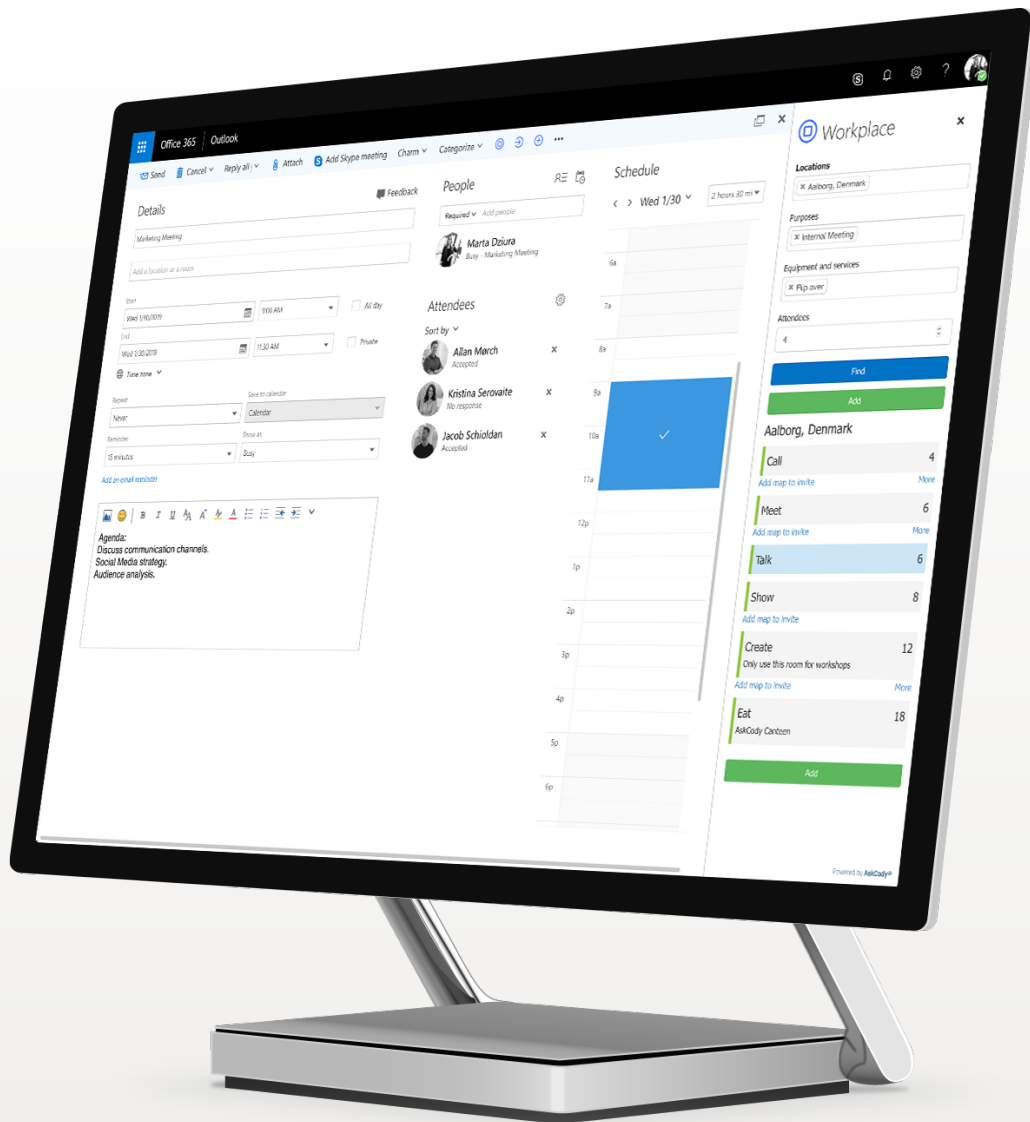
Office 365 | Outlook

Send | Cancel | Reply all | Attach | Add Skype meeting | Charm | Categorize | ...

Feedback

Details

Marketing Meeting

Add a location or a room

Start
Wed 1/30/2019 | 9:00 AM | All day

End
Wed 1/30/2019 | 11:30 AM | Private

Time zone

Repeat
Never

Save to calendar
Calendar

Reminder
15 minutes

Show as
Busy

Add an email reminder

B I U A A A

Agenda:
Discuss communication channels.
Social Media strategy.
Audience analysis.

People

Required | Add people

Marta Dziura
Busy · Marketing Meeting

Attendees

Sort by

Allan Mørch
Accepted

Kristina Serovaite
No response

Jacob Schioldan
Accepted

Schedule

Wed 1/30

2 hours 30 min

6a
7a
8a
9a
10a
11a
12p
1p
2p
3p
4p
5p
6p

Workplace

Locations
× Aalborg, Denmark

Purposes
× Internal Meeting

Equipment and services
× Flip over

Attendees
4

Find

Add

Aalborg, Denmark

Call 4
Add map to invite | More

Meet 6
Add map to invite | More

Talk 6

Show 8
Add map to invite

Create 12
Only use this room for workshops
Add map to invite | More

Eat 18
AskCody Canteen

Add

Powered by AskCody